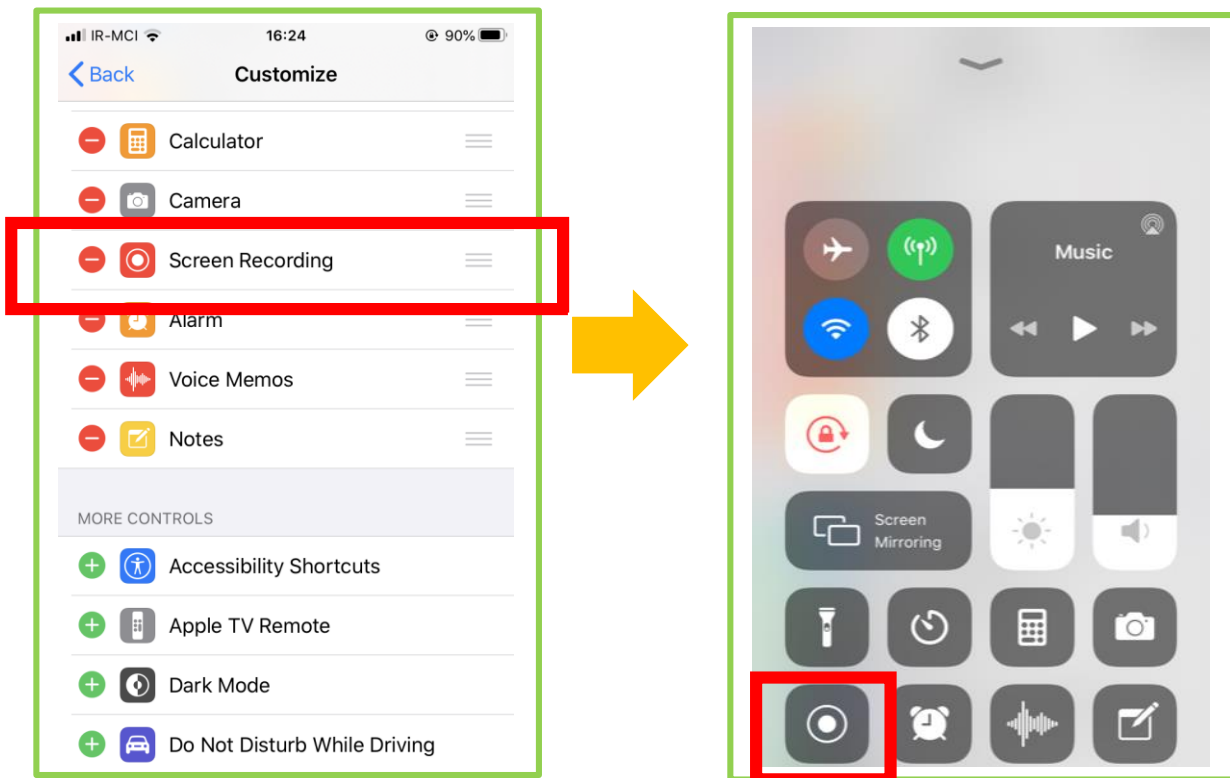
IR-MCI 16:24 90%

Back Customize

Calculator

Camera

Screen Recording

Alarm

Voice Memos

Notes

MORE CONTROLS

Accessibility Shortcuts

Apple TV Remote

Dark Mode

Do Not Disturb While Driving

Music

Screen Mirroring